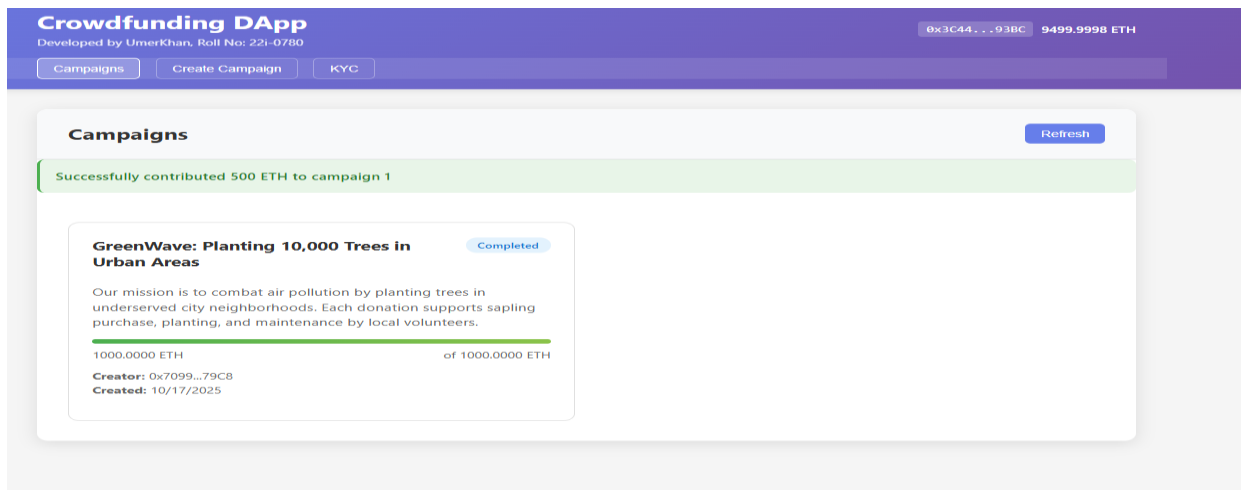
Crowdfunding DApp
Developed by UmerKhan, Roll No: 22i-0780

0x3C44...93BC 9499.9998 ETH

Campaigns Create Campaign KYC

Campaigns

Refresh

Successfully contributed 500 ETH to campaign 1

GreenWave: Planting 10,000 Trees in Urban Areas

Completed

Our mission is to combat air pollution by planting trees in underserved city neighborhoods. Each donation supports sapling purchase, planting, and maintenance by local volunteers.

1000.0000 ETH

of 1000.0000 ETH

Creator: 0x7099...79C8
Created: 10/17/2025